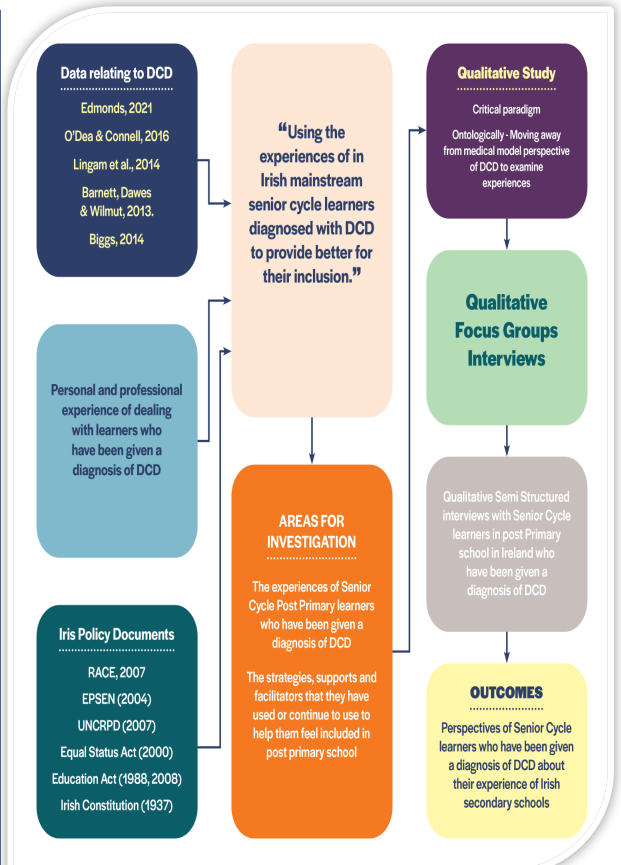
Data relating to DCD

Edmonds, 2021

O'Dea & Connell, 2016

Lingam et al., 2014

Barnett, Dawes & Wilmut, 2013.

Biggs, 2014

“Using the experiences of in Irish mainstream senior cycle learners diagnosed with DCD to provide better for their inclusion.”

Qualitative Study

Critical paradigm

Ontologically - Moving away from medical model perspective of DCD to examine experiences

Qualitative Focus Groups Interviews

Personal and professional experience of dealing with learners who have been given a diagnosis of DCD

AREAS FOR INVESTIGATION

The experiences of Senior Cycle Post Primary learners who have been given a diagnosis of DCD

The strategies, supports and facilitators that they have used or continue to use to help them feel included in post primary school

Qualitative Semi Structured interviews with Senior Cycle learners in post Primary school in Ireland who have been given a diagnosis of DCD

Iris Policy Documents

RACE, 2007

EPSEN (2004)

UNCRPD (2007)

Equal Status Act (2000)

Education Act (1988, 2008)

Irish Constitution (1937)

OUTCOMES

Perspectives of Senior Cycle learners who have been given a diagnosis of DCD about their experience of Irish secondary schools